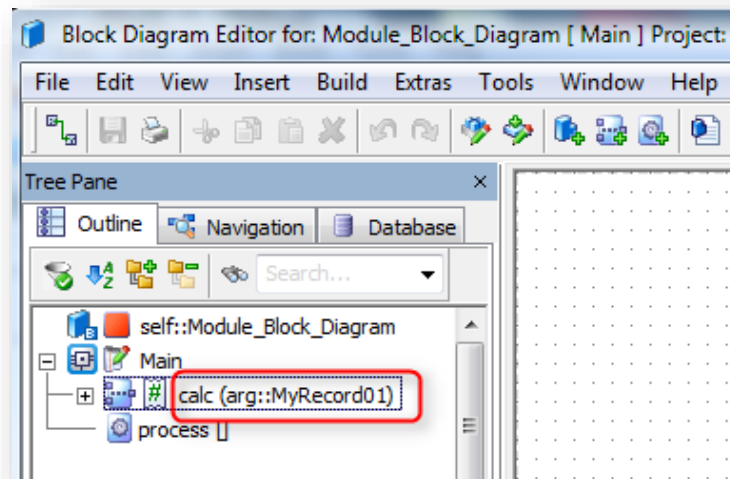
Block Diagram Editor for: Module_Block_Diagram [ Main ] Project:

File Edit View Insert Build Extras Tools Window Help

Tree Pane ×

Outline Navigation Database

Search...

self::Module_Block_Diagram

Main

calc (arg::MyRecord01)

process []